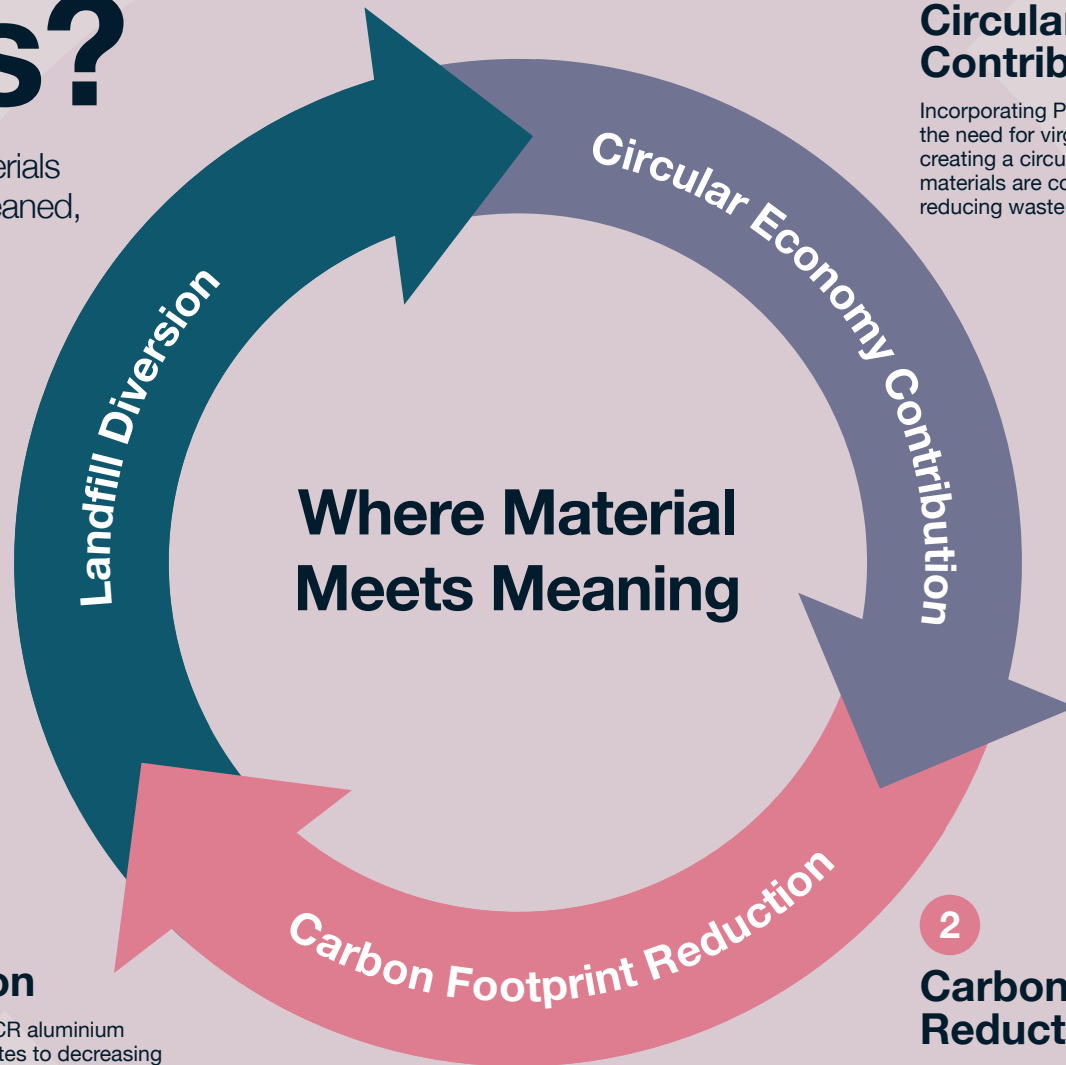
s?

erials
eaned,

Circular
Contrib

Incorporating P
the need for virg
creating a circu
materials are co
reducing waste

Landfill Diversion

Circular Economy Contribution

Where Material Meets Meaning

Carbon Footprint Reduction

on

CR aluminium
tes to decreasing

2

Carbon
Reduct